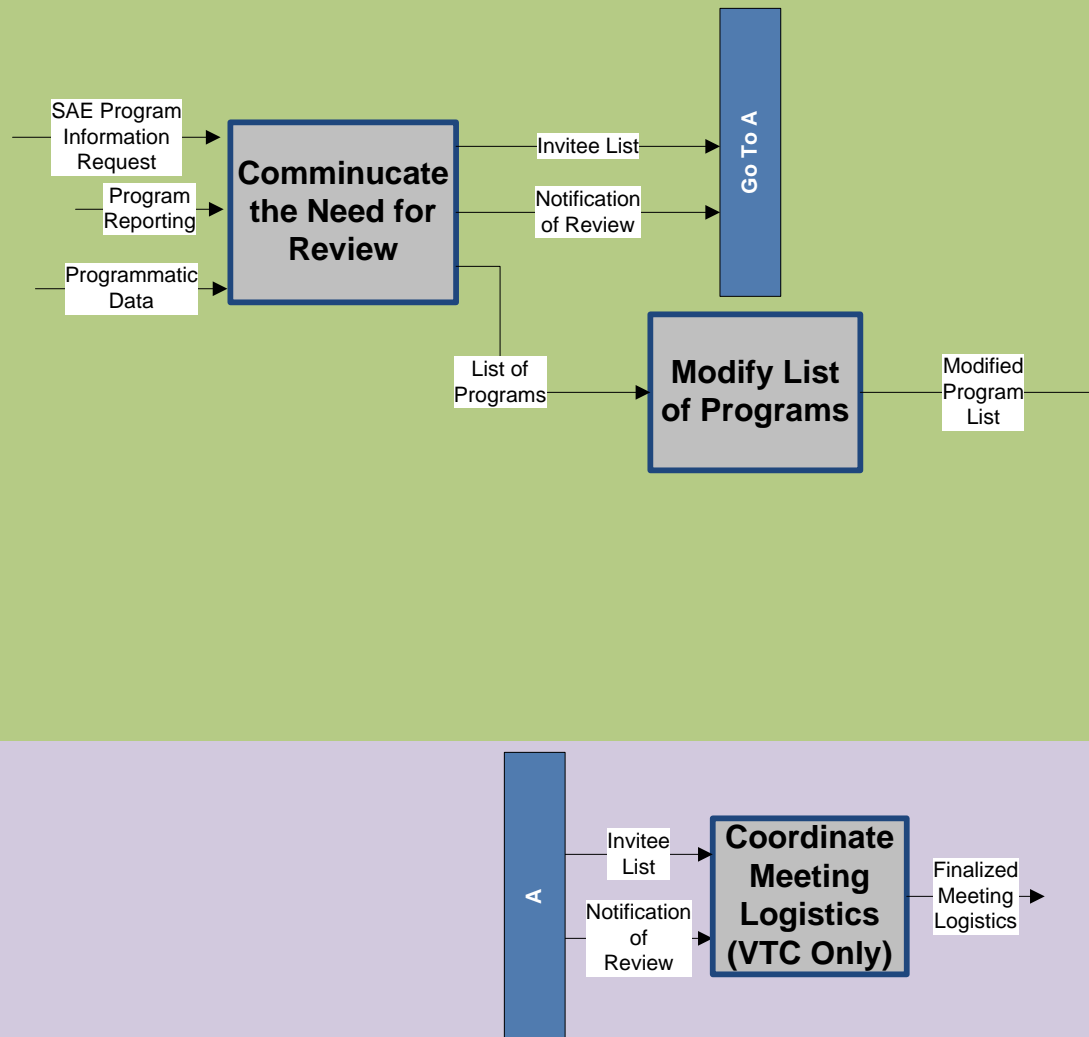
SAE Program Information Request

Program Reporting

Programmatic Data

Comminucate the Need for Review

Invitee List

Notification of Review

Go To A

List of Programs

Modify List of Programs

Modified Program List

A

Invitee List

Notification of Review

Coordinate Meeting Logistics (VTC Only)

Finalized Meeting Logistics